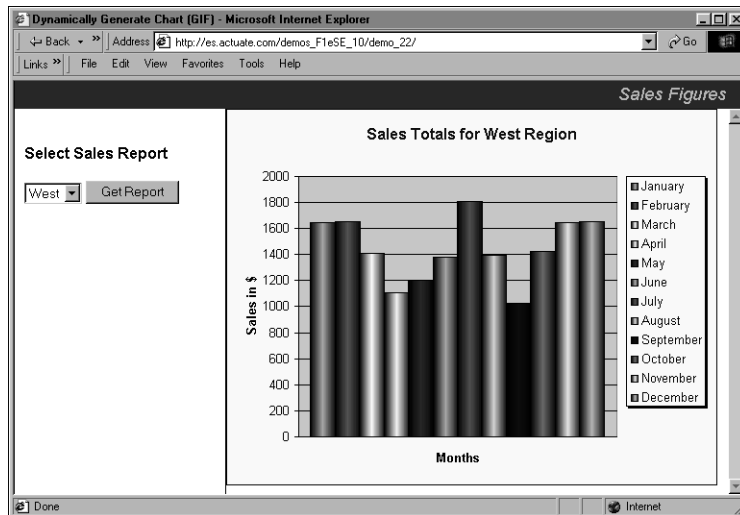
Dynamically Generate Chart (GIF) - Microsoft Internet Explorer

Back » Address http://es.actuate.com/demos_F1eSE_10/demo_22/ Go

Links » File Edit View Favorites Tools Help

Sales Figures

Select Sales Report

West Get Report

Sales Totals for West Region

2000
1800
1600
1400
1200
1000
800
600
400
200
0

Sales in $

Months

January
February
March
April
May
June
July
August
September
October
November
December

Done

Internet